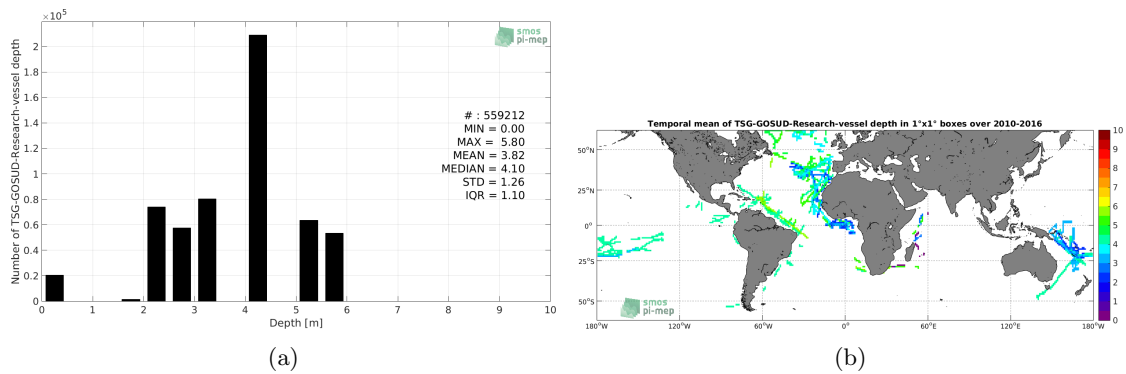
$\times10^5$

smos pi-mep

Number of TSG-GOSUD-Research-vessel depth

2
1.8
1.6
1.4
1.2
1
0.8
0.6
0.4
0.2
0

# : 559212
MIN = 0.00
MAX = 5.80
MEAN = 3.82
MEDIAN = 4.10
STD = 1.26
IQR = 1.10

0 1 2 3 4 5 6 7 8 9 10
Depth [m]

(a)

Temporal mean of TSG-GOSUD-Research-vessel depth in 1°x1° boxes over 2010-2016

50°N
25°N
0°
25°S
50°S

180°W 120°W 60°W 0° 60°E 120°E 180°W

smos pi-mep

10
9
8
7
6
5
4
3
2
1
0

(b)